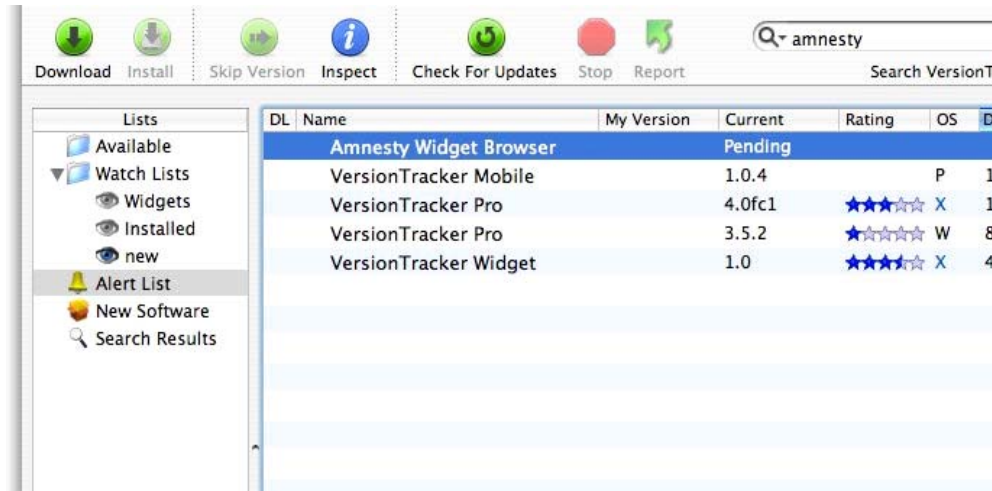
Download Install Skip Version Inspect Check For Updates Stop Report

amnesty

Search VersionT

Lists
Available
Watch Lists
Widgets
Installed
new
Alert List
New Software
Search Results

| DL | Name | My Version | Current | Rating | OS | D |
|---|---|---|---|---|---|---|
| | Amnesty Widget Browser | | Pending | | | |
| | VersionTracker Mobile | | 1.0.4 | | P | 1 |
| | VersionTracker Pro | | 4.0fc1 | | X | 1 |
| | VersionTracker Pro | | 3.5.2 | | W | 8 |
| | VersionTracker Widget | | 1.0 | | X | 4 |